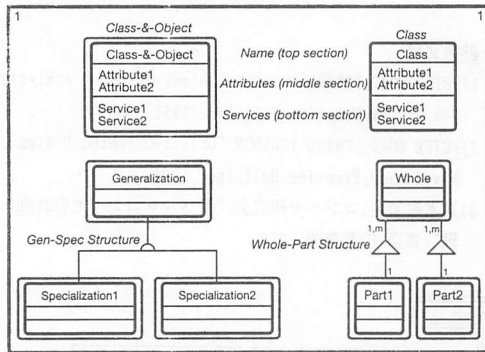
1

Class-&-Object

Class-&-Object

Attribute1
Attribute2

Service1
Service2

Name (top section)

Attributes (middle section)

Services (bottom section)

Class

Class

Attribute1
Attribute2

Service1
Service2

Generalization

Gen-Spec Structure

Specialization1

Specialization2

Whole

Whole-Part Structure

1,m

1

1,m

1

Part1

Part2